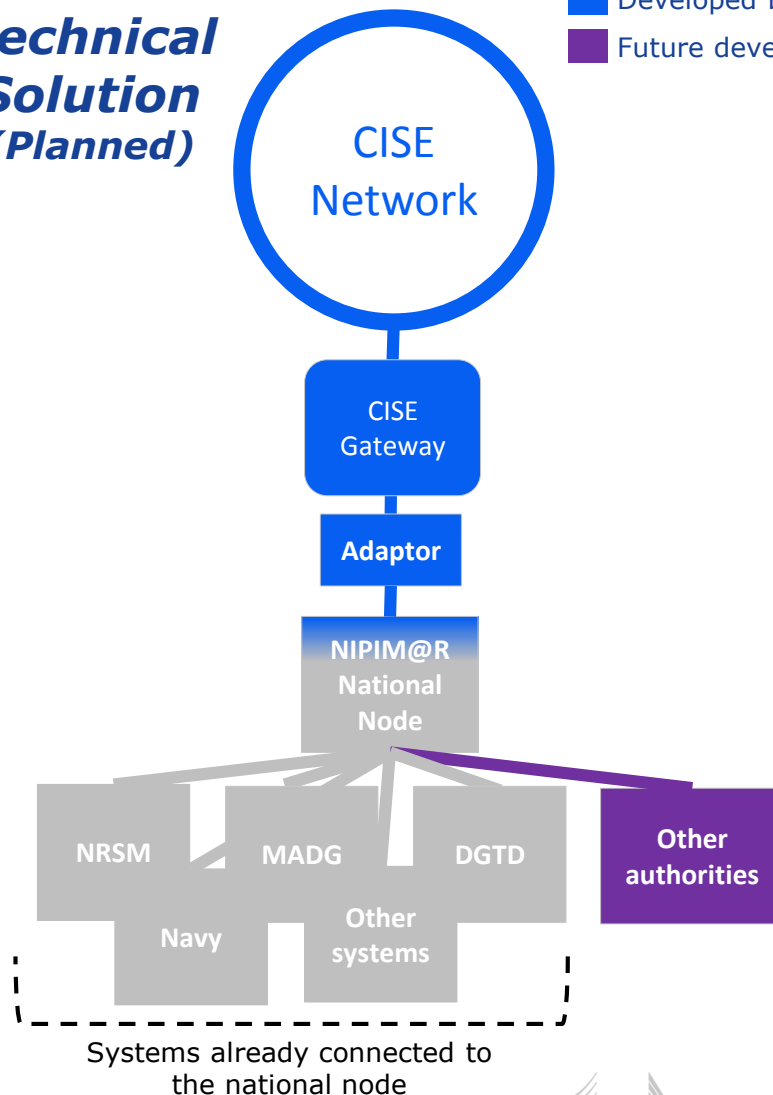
echnical Solution (Planned)

Developed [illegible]

Future deve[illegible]

CISE Network

CISE Gateway

Adaptor

NIPIM@R National Node

NRSM

MADG

DGTD

Other authorities

Navy

Other systems

Systems already connected to the national node